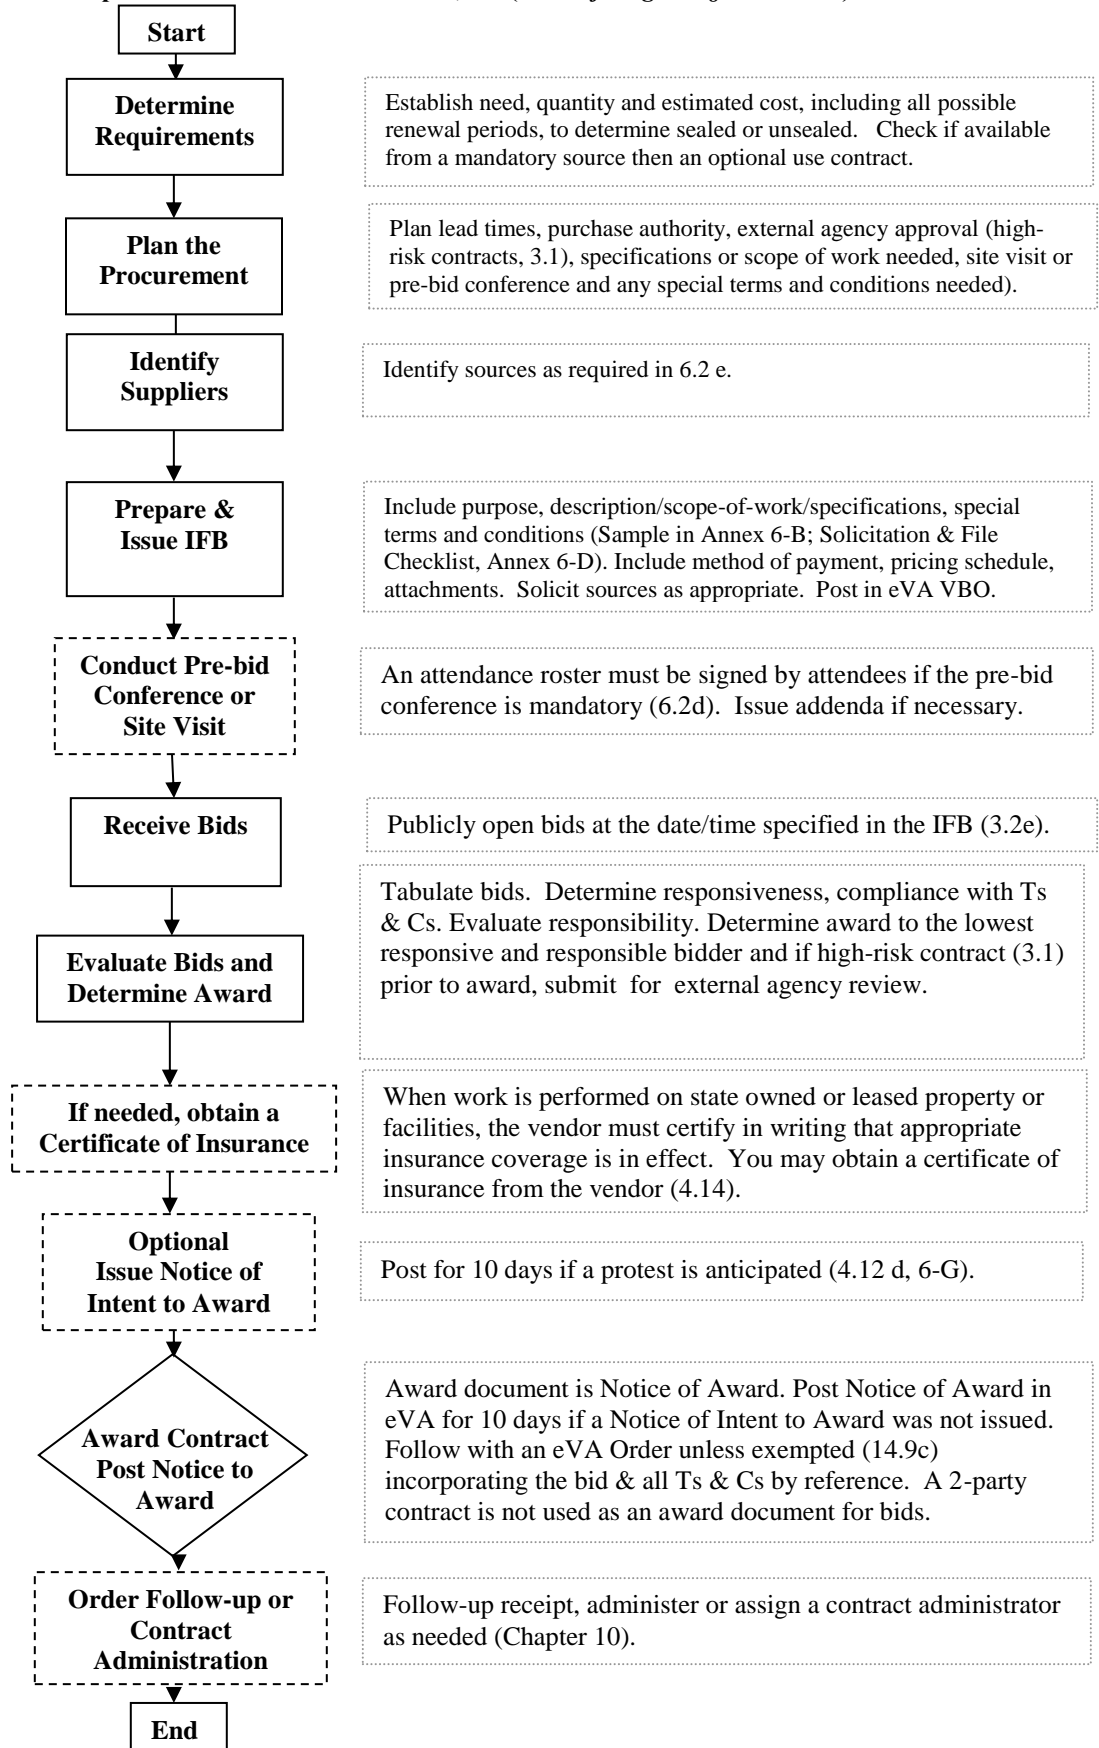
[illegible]

Start

Determine Requirements

Establish need, quantity and estimated cost, including all possible renewal periods, to determine sealed or unsealed. Check if available from a mandatory source then an optional use contract.

Plan the Procurement

Plan lead times, purchase authority, external agency approval (high-risk contracts, 3.1), specifications or scope of work needed, site visit or pre-bid conference and any special terms and conditions needed).

Identify Suppliers

Identify sources as required in 6.2 e.

Prepare & Issue IFB

Include purpose, description/scope-of-work/specifications, special terms and conditions (Sample in Annex 6-B; Solicitation & File Checklist, Annex 6-D). Include method of payment, pricing schedule, attachments. Solicit sources as appropriate. Post in eVA VBO.

Conduct Pre-bid Conference or Site Visit

An attendance roster must be signed by attendees if the pre-bid conference is mandatory (6.2d). Issue addenda if necessary.

Receive Bids

Publicly open bids at the date/time specified in the IFB (3.2e).

Evaluate Bids and Determine Award

Tabulate bids. Determine responsiveness, compliance with Ts & Cs. Evaluate responsibility. Determine award to the lowest responsive and responsible bidder and if high-risk contract (3.1) prior to award, submit for external agency review.

If needed, obtain a Certificate of Insurance

When work is performed on state owned or leased property or facilities, the vendor must certify in writing that appropriate insurance coverage is in effect. You may obtain a certificate of insurance from the vendor (4.14).

Optional Issue Notice of Intent to Award

Post for 10 days if a protest is anticipated (4.12 d, 6-G).

Award Contract Post Notice to Award

Award document is Notice of Award. Post Notice of Award in eVA for 10 days if a Notice of Intent to Award was not issued. Follow with an eVA Order unless exempted (14.9c) incorporating the bid & all Ts & Cs by reference. A 2-party contract is not used as an award document for bids.

Order Follow-up or Contract Administration

Follow-up receipt, administer or assign a contract administrator as needed (Chapter 10).

End